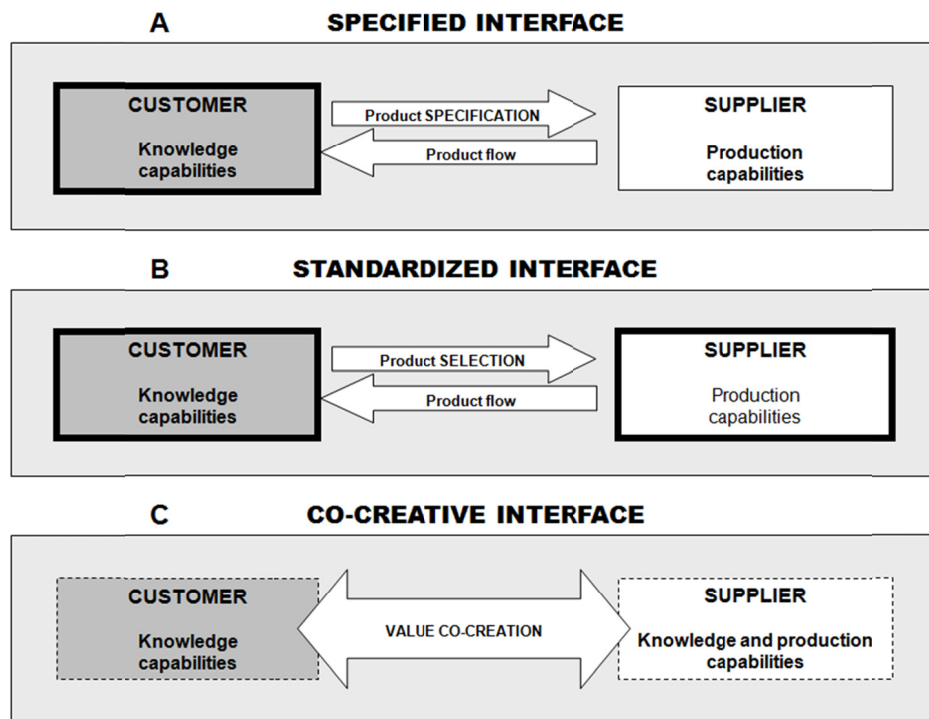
A SPECIFIED INTERFACE

CUSTOMER

Knowledge capabilities

Product SPECIFICATION

Product flow

SUPPLIER

Production capabilities

B STANDARDIZED INTERFACE

CUSTOMER

Knowledge capabilities

Product SELECTION

Product flow

SUPPLIER

Production capabilities

C CO-CREATIVE INTERFACE

CUSTOMER

Knowledge capabilities

VALUE CO-CREATION

SUPPLIER

Knowledge and production capabilities